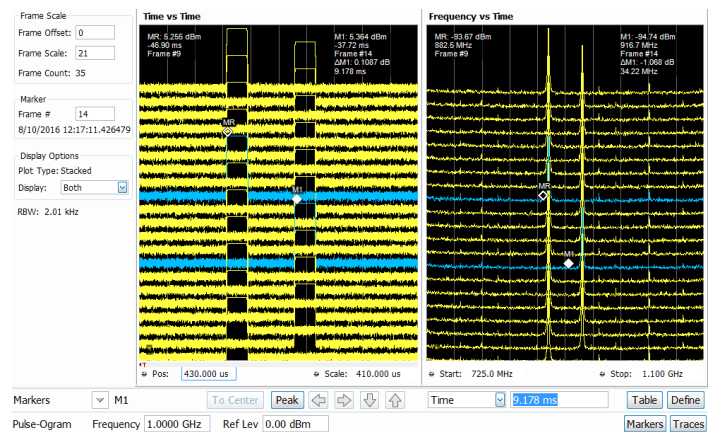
Frame Scale
Frame Offset: 0
Frame Scale: 21
Frame Count: 35

Marker
Frame # 14
8/10/2016 12:17:11.426479

Display Options
Plot Type: Stacked
Display: Both

RBW: 2.01 kHz

Time vs Time

MR: 5.255 dBm
-46.90 ms
Frame #9

M1: 5.364 dBm
-37.72 ms
Frame #14
ΔM1: 0.1087 dB
9.178 ms

MR
M1

Pos: 430.000 us
Scale: 410.000 us

Frequency vs Time

MR: -93.67 dBm
882.5 MHz
Frame #9

M1: -94.74 dBm
916.7 MHz
Frame #14
ΔM1: -1.068 dB
34.22 MHz

MR
M1

Start: 725.0 MHz
Stop: 1.100 GHz

Markers M1 To Center Peak Time 9.178 ms Table Define

Pulse-Ogram Frequency 1.0000 GHz Ref Lev 0.00 dBm Markers Traces